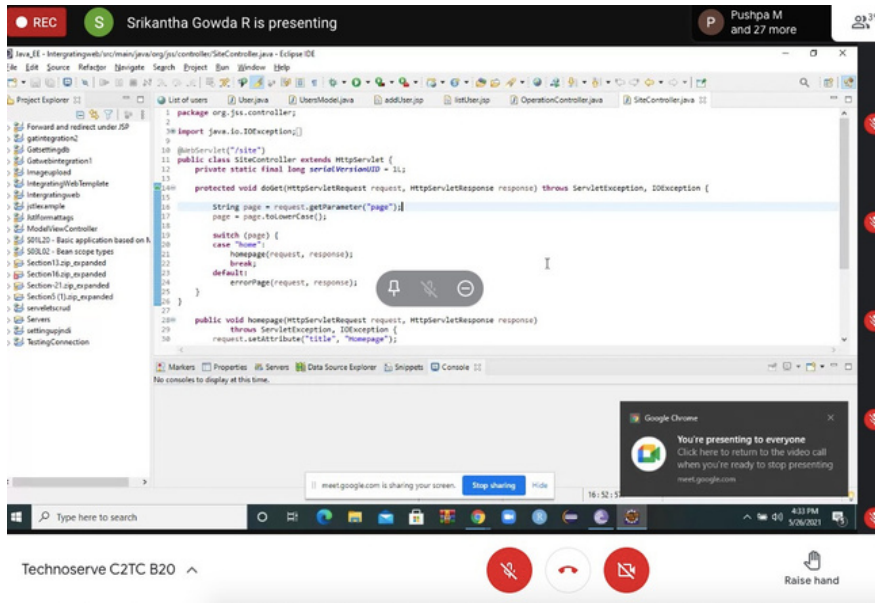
REC
S Srikantha Gowda R is presenting
P Pushpa M and 27 more

Java_EE - Intergratingweb/src/main/java/org/jss/controller/SiteController.java - Eclipse IDE
File Edit Source Refactor Navigate Search Project Run Window Help

Project Explorer
Forward and redirect under JSP
gatintegration2
Gatsettingdb
Gatwebintegration1
Imageupload
IntegratingWebTemplate
Intergratingweb
jstlexample
Jstlformattags
ModelViewController
S01L20 - Basic application based on M
S03L02 - Bean scope types
Section13.zip_expanded
Section16.zip_expanded
Section-21.zip_expanded
Section5 (1).zip_expanded
serveletscrud
Servers
settingupjndi
TestingConnection

List of users | User.java | UsersModel.java | addUser.jsp | listUser.jsp | OperationController.java | SiteController.java

1 package org.jss.controller;
2
3 import java.io.IOException;
8
9 @WebServlet("/site")
10 public class SiteController extends HttpServlet {
11 private static final long serialVersionUID = 1L;
12
13
14 protected void doGet(HttpServletRequest request, HttpServletResponse response) throws ServletException, IOException {
15
16 String page = request.getParameter("page");
17 page = page.toLowerCase();
18
19 switch (page) {
20 case "home":
21 homepage(request, response);
22 break;
23 default:
24 errorPage(request, response);
25 }
26 }
27
28 public void homepage(HttpServletRequest request, HttpServletResponse response)
29 throws ServletException, IOException {
30 request.setAttribute("title", "Homepage");

Markers | Properties | Servers | Data Source Explorer | Snippets | Console
No consoles to display at this time.

Google Chrome
You're presenting to everyone
Click here to return to the video call when you're ready to stop presenting
meet.google.com

meet.google.com is sharing your screen. Stop sharing Hide

16 : 52 : 57

Type here to search
4:33 PM 5/26/2021

Technoserve C2TC B20
Raise hand